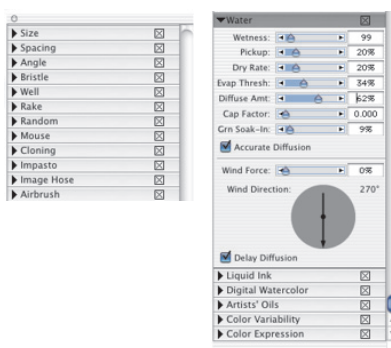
Size
Spacing
Angle
Bristle
Well
Rake
Random
Mouse
Cloning
Impasto
Image Hose
Airbrush

Water
Wetness: 99
Pickup: 20%
Dry Rate: 20%
Evap Thresh: 34%
Diffuse Amt: 62%
Cap Factor: 0.000
Grn Soak-In: 9%
Accurate Diffusion
Wind Force: 0%
Wind Direction: 270°
Delay Diffusion
Liquid Ink
Digital Watercolor
Artists' Oils
Color Variability
Color Expression